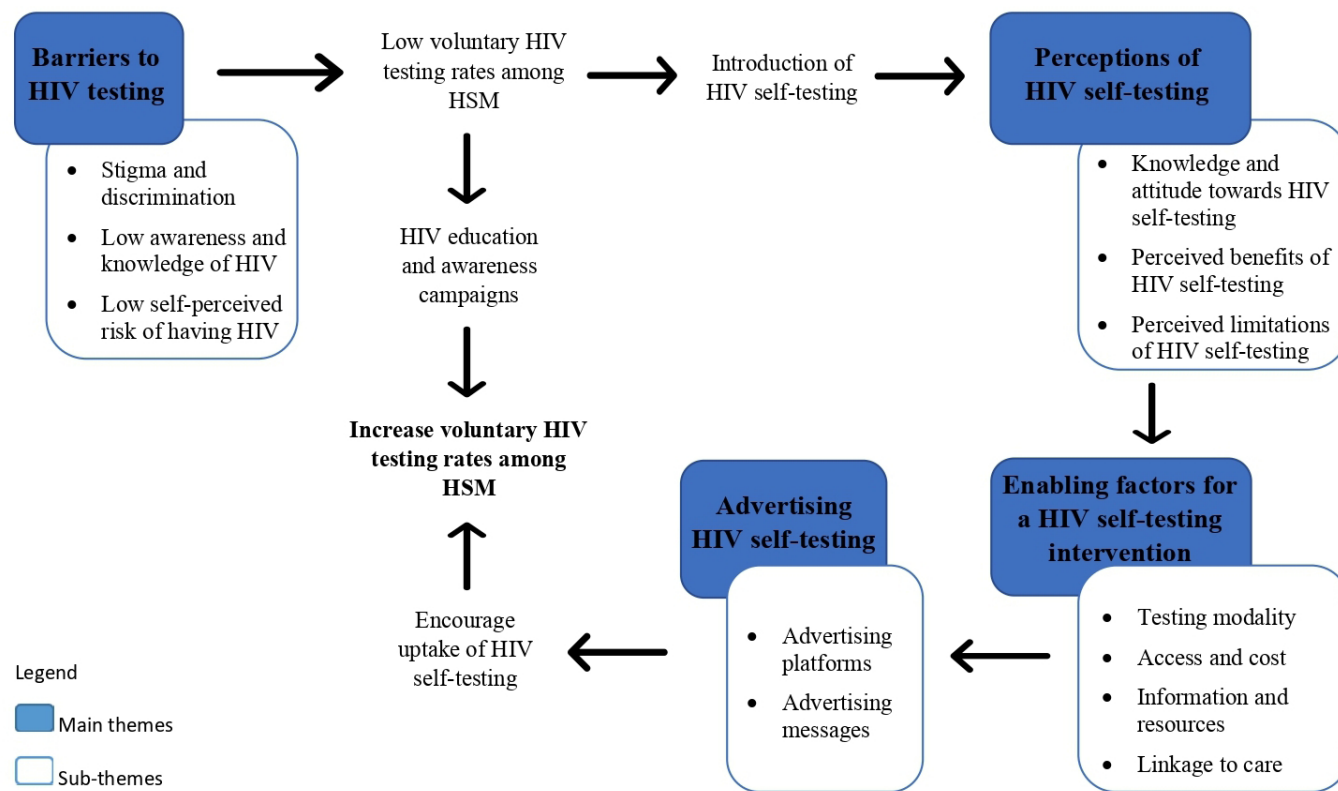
Barriers to HIV testing

- Stigma and discrimination
- Low awareness and knowledge of HIV
- Low self-perceived risk of having HIV

Low voluntary HIV testing rates among HSM

HIV education and awareness campaigns

Increase voluntary HIV testing rates among HSM

Introduction of HIV self-testing

Perceptions of HIV self-testing

- Knowledge and attitude towards HIV self-testing
- Perceived benefits of HIV self-testing
- Perceived limitations of HIV self-testing

Enabling factors for a HIV self-testing intervention

- Testing modality
- Access and cost
- Information and resources
- Linkage to care

Advertising HIV self-testing

- Advertising platforms
- Advertising messages

Encourage uptake of HIV self-testing

Legend

Main themes

Sub-themes